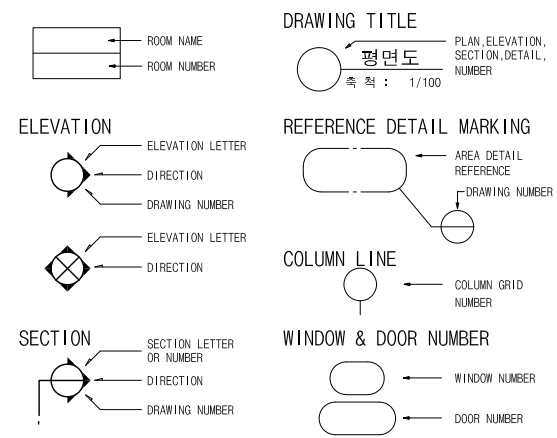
ROOM NAME
ROOM NUMBER

DRAWING TITLE
평면도
축 척 : 1/100
PLAN, ELEVATION, SECTION, DETAIL, NUMBER

ELEVATION
ELEVATION LETTER
DIRECTION
DRAWING NUMBER

ELEVATION LETTER
DIRECTION

REFERENCE DETAIL MARKING
AREA DETAIL REFERENCE
DRAWING NUMBER

COLUMN LINE
COLUMN GRID NUMBER

SECTION
SECTION LETTER OR NUMBER
DIRECTION
DRAWING NUMBER

WINDOW & DOOR NUMBER
WINDOW NUMBER
DOOR NUMBER